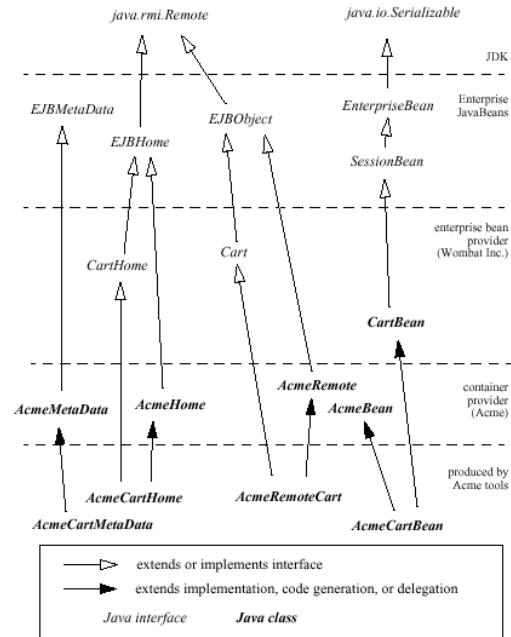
java.rmi.Remote

java.io.Serializable

JDK

EJBMetaData

EJBObject

EnterpriseBean

Enterprise JavaBeans

EJBHome

SessionBean

enterprise bean provider (Wombat Inc.)

CartHome

Cart

CartBean

AcmeRemote

container provider (Acme)

AcmeMetaData

AcmeHome

AcmeBean

produced by Acme tools

AcmeCartHome

AcmeRemoteCart

AcmeCartMetaData

AcmeCartBean

extends or implements interface

extends implementation, code generation, or delegation

Java interface

Java class